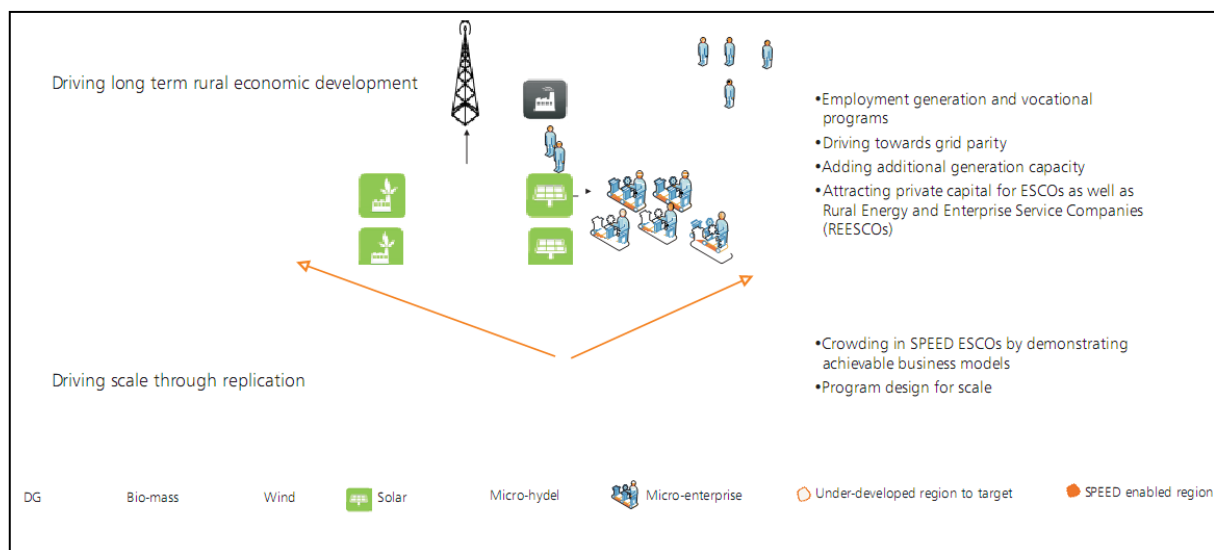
Driving long term rural economic development

•Employment generation and vocational programs
•Driving towards grid parity
•Adding additional generation capacity
•Attracting private capital for ESCOs as well as Rural Energy and Enterprise Service Companies (REESCOs)

Driving scale through replication

•Crowding in SPEED ESCOs by demonstrating achievable business models
•Program design for scale

DG Bio-mass Wind Solar Micro-hydel Micro-enterprise Under-developed region to target SPEED enabled region